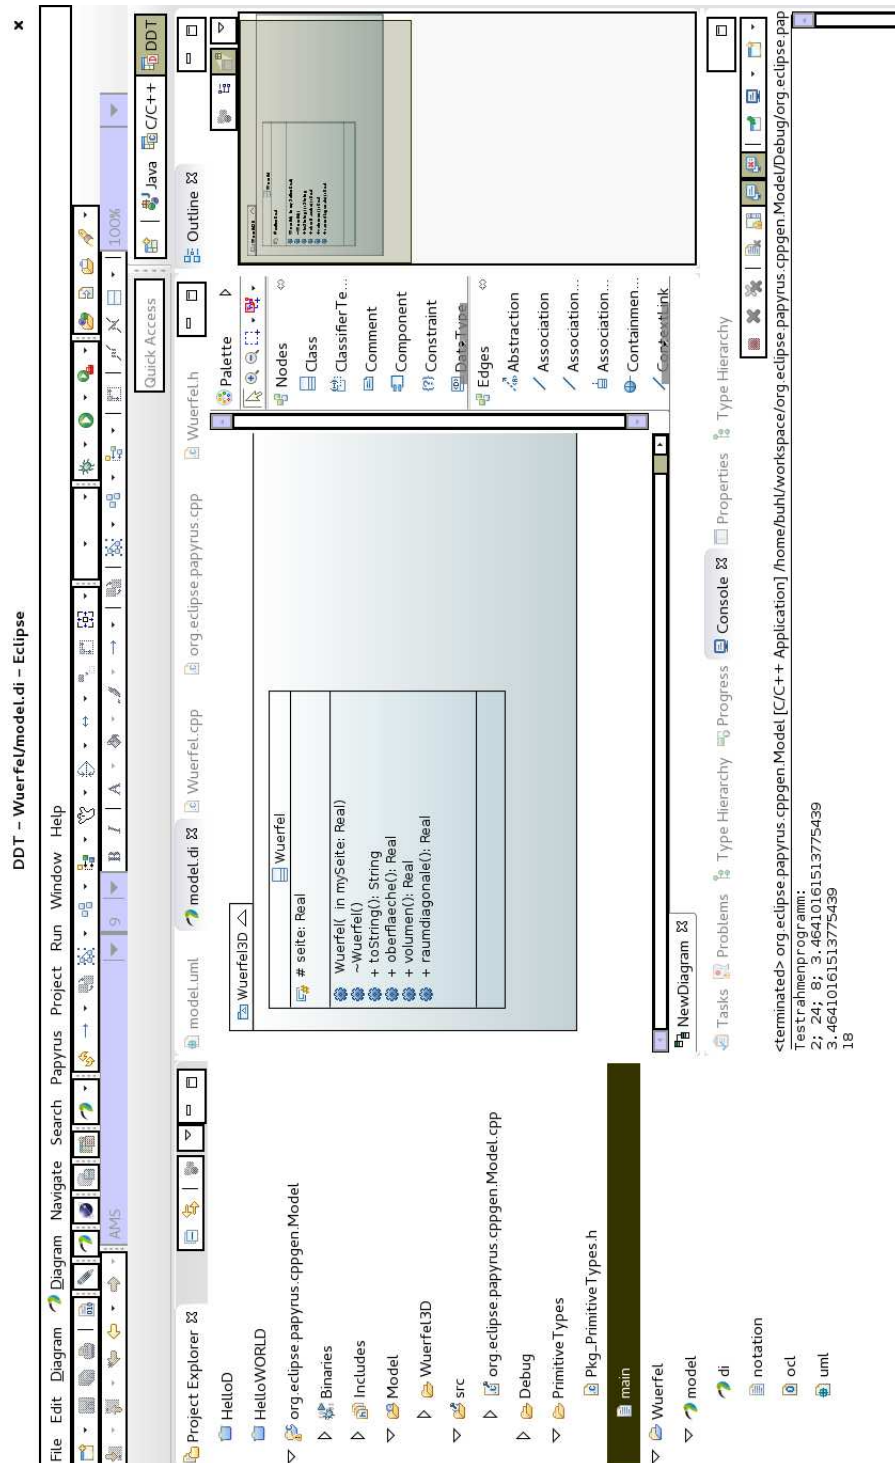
DDT – Wuerfel/model.di – Eclipse

File Edit Diagram Navigate Search Papyrus Project Run Window Help

AMS 9 B I A 100%

Quick Access Java C/C++ DDT

Project Explorer
HelloD
HelloWORLD
org.eclipse.papyrus.cppgen.Model
Binaries
Includes
Model
Wuerfel3D
src
org.eclipse.papyrus.cppgen.Model.cpp
Debug
PrimitiveTypes
Pkg_PrimitiveTypes.h
main
Wuerfel
model
di
notation
ocl
uml

model.uml model.di Wuerfel.cpp org.eclipse.papyrus.cpp Wuerfel.h

Wuerfel3D

Wuerfel
# seite: Real
Wuerfel( in mySeite: Real)
~Wuerfel()
+ toString(): String
+ oberflaeche(): Real
+ volumen(): Real
+ raumdiagonale(): Real

Palette
Nodes
Class
ClassifierTe...
Comment
Component
Constraint
DataType
Edges
Abstraction
Association
Association...
Association...
Containmen...
ContextLink

Outline

NewDiagram

Tasks Problems Type Hierarchy Progress Console Properties Type Hierarchy

<terminated> org.eclipse.papyrus.cppgen.Model [C/C++ Application] /home/buhl/workspace/org.eclipse.papyrus.cppgen.Model/Debug/org.eclipse.pap
Testrahmenprogramm:
2; 24; 8; 3.46410161513775439
3.46410161513775439
18